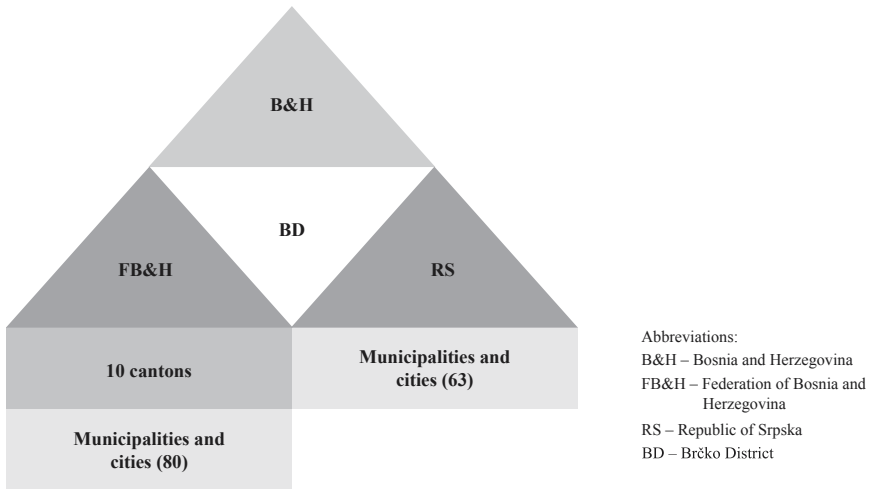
B&H

BD

FB&H

RS

10 cantons

Municipalities and cities (63)

Municipalities and cities (80)

Abbreviations:
B&H – Bosnia and Herzegovina
FB&H – Federation of Bosnia and Herzegovina
RS – Republic of Srpska
BD – Brčko District